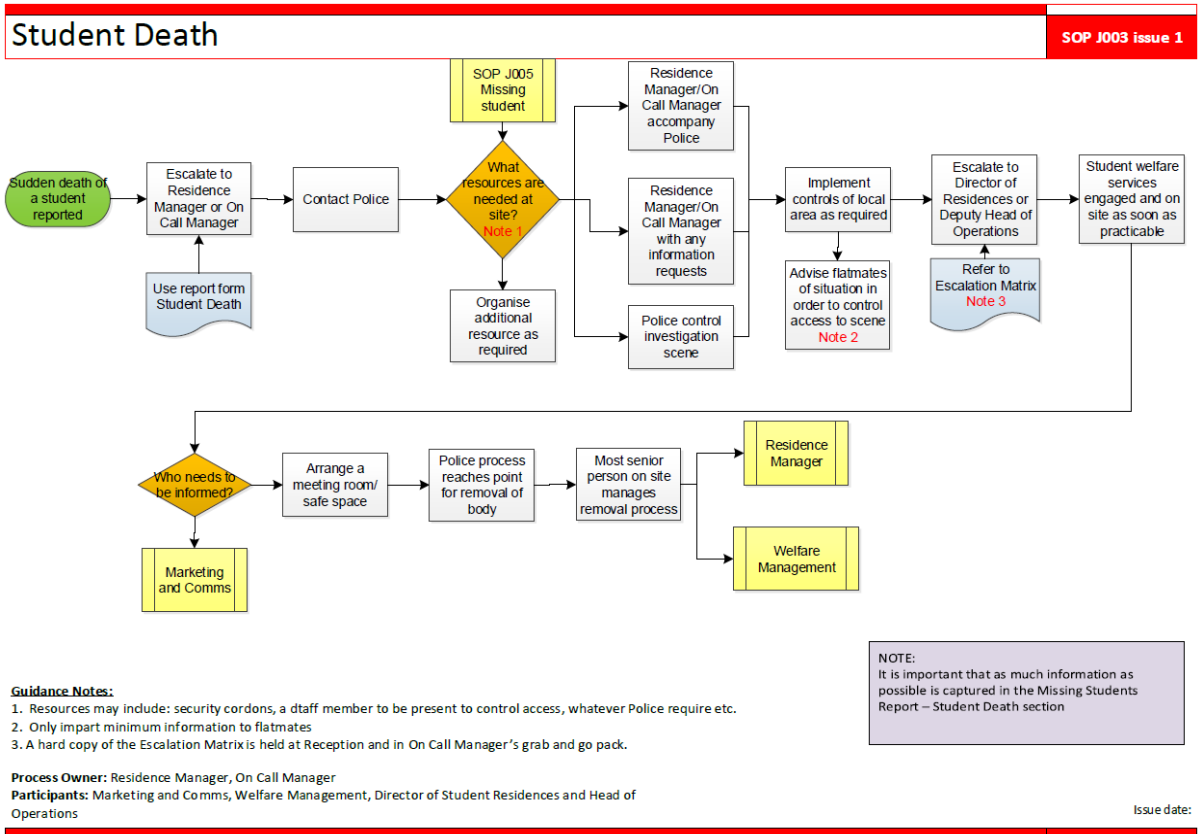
Student Death

SOP J003 issue 1

Sudden death of a student reported

Escalate to Residence Manager or On Call Manager

Use report form Student Death

Contact Police

SOP J005 Missing student

What resources are needed at site? Note 1

Organise additional resource as required

Residence Manager/On Call Manager accompany Police

Residence Manager/On Call Manager with any information requests

Police control investigation scene

Implement controls of local area as required

Advise flatmates of situation in order to control access to scene Note 2

Escalate to Director of Residences or Deputy Head of Operations

Refer to Escalation Matrix Note 3

Student welfare services engaged and on site as soon as practicable

Who needs to be informed?

Marketing and Comms

Arrange a meeting room/ safe space

Police process reaches point for removal of body

Most senior person on site manages removal process

Residence Manager

Welfare Management

NOTE:
It is important that as much information as possible is captured in the Missing Students Report – Student Death section

Guidance Notes:
1. Resources may include: security cordons, a dtaff member to be present to control access, whatever Police require etc.
2. Only impart minimum information to flatmates
3. A hard copy of the Escalation Matrix is held at Reception and in On Call Manager's grab and go pack.

Process Owner: Residence Manager, On Call Manager
Participants: Marketing and Comms, Welfare Management, Director of Student Residences and Head of Operations

Issue date: